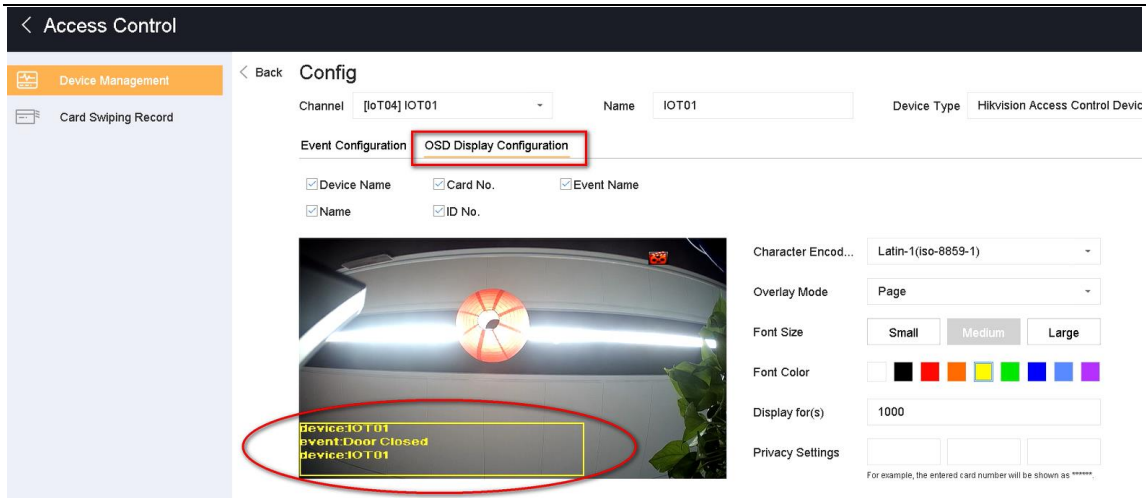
< Access Control

Device Management

Card Swiping Record

< Back Config

Channel [IoT04] IOT01

Name IOT01

Device Type Hikvision Access Control Devic

Event Configuration OSD Display Configuration

Device Name

Card No.

Event Name

Name

ID No.

device:IOT01
event:Door Closed
device:IOT01

Character Encod... Latin-1(iso-8859-1)

Overlay Mode Page

Font Size Small Medium Large

Font Color

Display for(s) 1000

Privacy Settings

For example, the entered card number will be shown as ******.